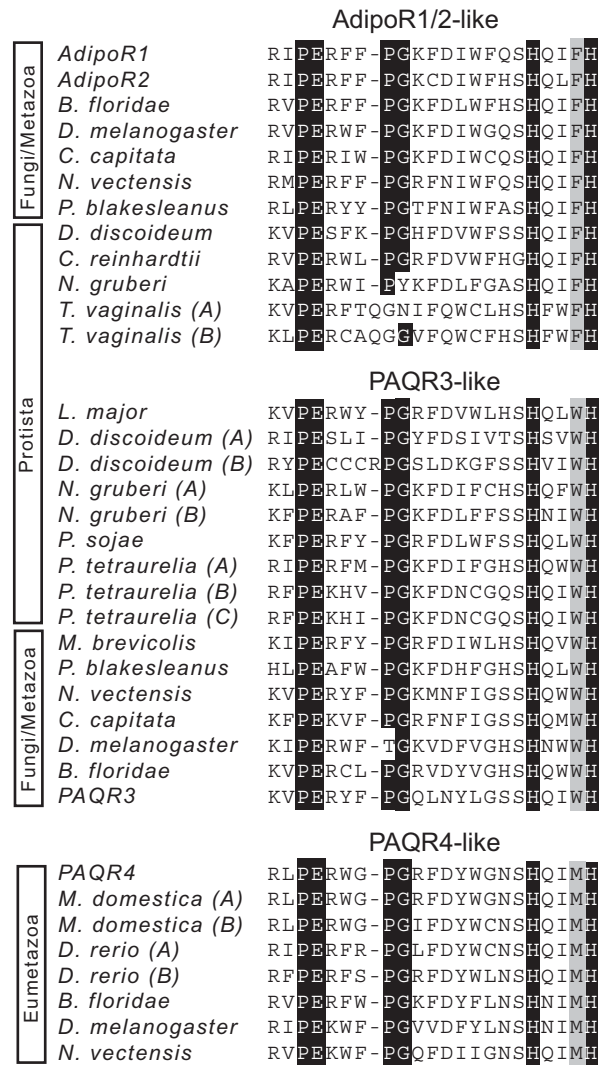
AdipoR1/2-like

Fungi/Metazoa

| | |
|---|---|
| AdipoR1 | RIPERFF-PGKFDIWFQSHQIFH |
| AdipoR2 | RIPERFF-PGKCDIWFHSHQLFH |
| B. floridae | RVPERFF-PGKFDLWFHSHQIFH |
| D. melanogaster | RVPERWF-PGKFDIWGQSHQIFH |
| C. capitata | RIPERIW-PGKFDIWCQSHQIFH |
| N. vectensis | RMPERFF-PGRFNIWFQSHQIFH |
| P. blakesleanus | RLPERYY-PGTFNIWFASHQIFH |

Protista

| | |
|---|---|
| D. discoideum | KVPESFK-PGHFDVWFSSHQIFH |
| C. reinhardtii | RVPERWL-PGRFDVWFHGHQIFH |
| N. gruberi | KAPERWI-PYKFDLFGASHQIFH |
| T. vaginalis (A) | KVPERFTQGNIFQWCLHSHFWFH |
| T. vaginalis (B) | KLPERCAQGGVFQWCFHSHFWFH |

PAQR3-like

| | |
|---|---|
| L. major | KVPERWY-PGRFDVWLHSHQLWH |
| D. discoideum (A) | RIPESLI-PGYFDSIVTSHSVWH |
| D. discoideum (B) | RYPECCCRPGSLDKGFSSHVIWH |
| N. gruberi (A) | KLPERLW-PGKFDIFCHSHQFWH |
| N. gruberi (B) | KFPERAF-PGKFDLFFSSHNIWH |
| P. sojae | KFPERFY-PGRFDLWFSSHQLWH |
| P. tetraurelia (A) | RIPERFM-PGKFDIFGHSHQWWH |
| P. tetraurelia (B) | RFPEKHV-PGKFDNCGQSHQIWH |
| P. tetraurelia (C) | RFPEKHI-PGKFDNCGQSHQIWH |

Fungi/Metazoa

| | |
|---|---|
| M. brevicolis | KIPERFY-PGRFDIWLHSHQVWH |
| P. blakesleanus | HLPEAFW-PGKFDHFGHSHQLWH |
| N. vectensis | KVPERYF-PGKMNFIGSSHQWWH |
| C. capitata | KFPEKVF-PGRFNFIGSSHQMWH |
| D. melanogaster | KIPERWF-TGKVDFVGHSHNWWH |
| B. floridae | KVPERCL-PGRVDYVGHSHQWWH |
| PAQR3 | KVPERYF-PGQLNYLGSSHQIWH |

PAQR4-like

Eumetazoa

| | |
|---|---|
| PAQR4 | RLPERWG-PGRFDYWGNSHQIMH |
| M. domestica (A) | RLPERWG-PGRFDYWGNSHQIMH |
| M. domestica (B) | RLPERWG-PGIFDYWCNSHQIMH |
| D. rerio (A) | RIPERFR-PGLFDYWCNSHQIMH |
| D. rerio (B) | RFPERFS-PGRFDYWLNSHQIMH |
| B. floridae | RVPERFW-PGKFDYFLNSHNIMH |
| D. melanogaster | RIPEKWF-PGVVDFYLNSHNIMH |
| N. vectensis | RVPEKWF-PGQFDIIGNSHQIMH |